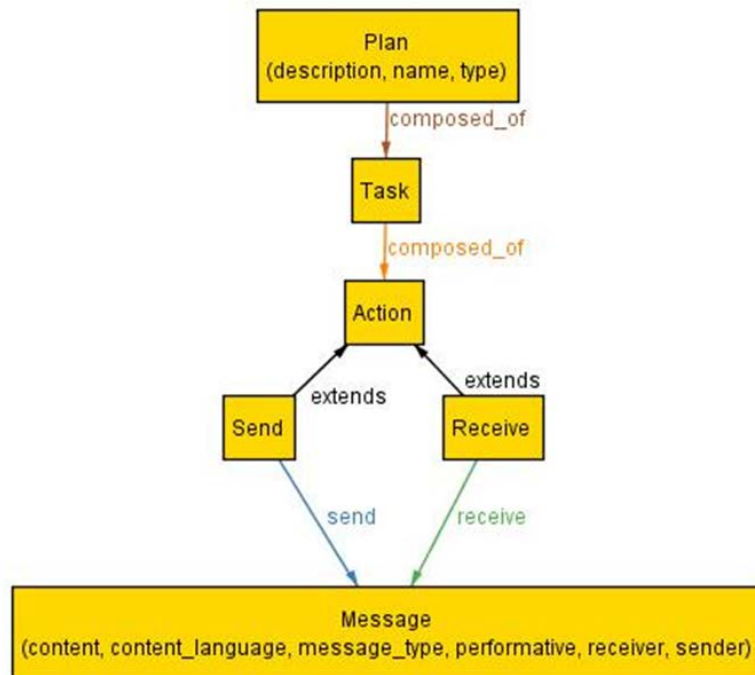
Plan
(description, name, type)

composed_of

Task

composed_of

Action

extends

extends

Send

Receive

send

receive

Message
(content, content_language, message_type, performative, receiver, sender)